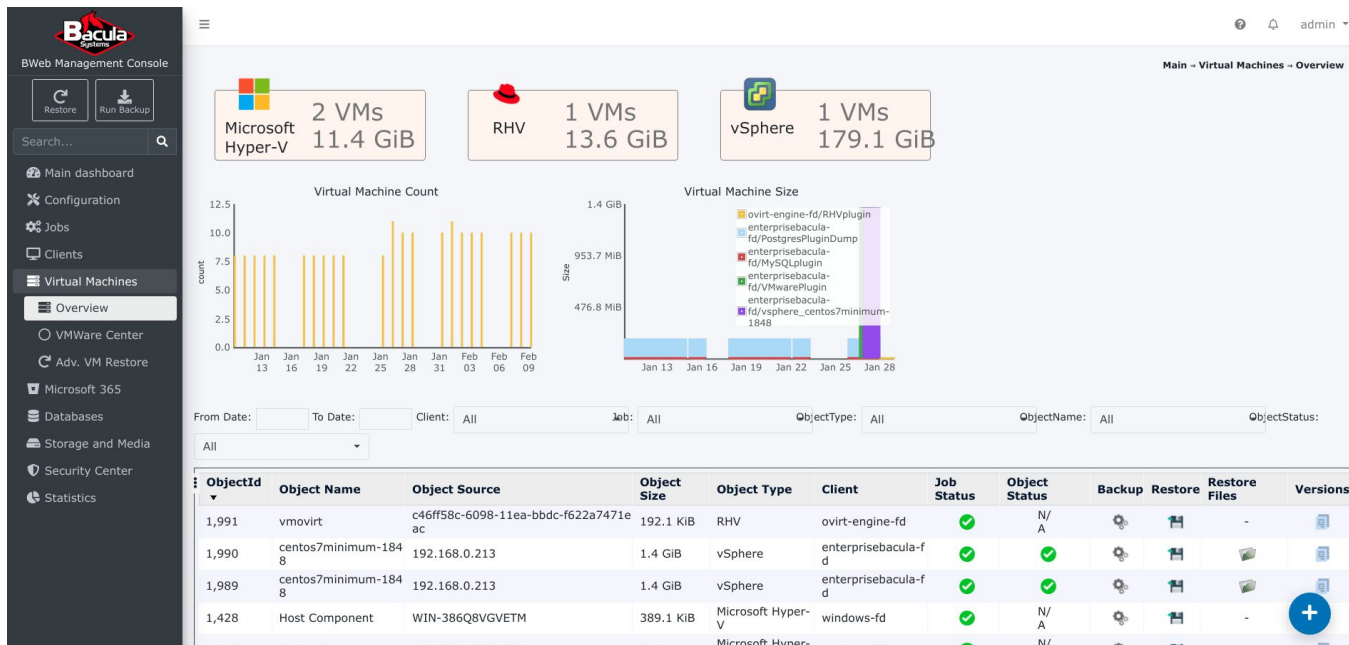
Bacula Systems

BWeb Management Console

Restore | Run Backup

Search...

Main dashboard
Configuration
Jobs
Clients
Virtual Machines
Overview
VMWare Center
Adv. VM Restore
Microsoft 365
Databases
Storage and Media
Security Center
Statistics

admin

Main → Virtual Machines → Overview

Microsoft Hyper-V 2 VMs 11.4 GiB

RHV 1 VMs 13.6 GiB

vSphere 1 VMs 179.1 GiB

Virtual Machine Count

12.5
10.0
7.5
5.0
2.5
0.0
count
Jan 13 | Jan 16 | Jan 19 | Jan 22 | Jan 25 | Jan 28 | Jan 31 | Feb 03 | Feb 06 | Feb 09

Virtual Machine Size

1.4 GiB
953.7 MiB
476.8 MiB
Size
Jan 13 | Jan 16 | Jan 19 | Jan 22 | Jan 25 | Jan 28

ovirt-engine-fd/RHVplugin
enterprisebacula-fd/PostgresPluginDump
enterprisebacula-fd/MySQLplugin
enterprisebacula-fd/VMwarePlugin
enterprisebacula-fd/vsphere_centos7minimum-1848

From Date: To Date: Client: All Job: All ObjectType: All ObjectName: All ObjectStatus: All

| ObjectId | Object Name | Object Source | Object Size | Object Type | Client | Job Status | Object Status | Backup | Restore | Restore Files | Versions |
|---|---|---|---|---|---|---|---|---|---|---|---|
| 1,991 | vmovirt | c46ff58c-6098-11ea-bbdc-f622a7471eac | 192.1 KiB | RHV | ovirt-engine-fd | | N/A | | | - | |
| 1,990 | centos7minimum-1848 | 192.168.0.213 | 1.4 GiB | vSphere | enterprisebacula-fd | | | | | | |
| 1,989 | centos7minimum-1848 | 192.168.0.213 | 1.4 GiB | vSphere | enterprisebacula-fd | | | | | | |
| 1,428 | Host Component | WIN-386Q8VGVETM | 389.1 KiB | Microsoft Hyper-V | windows-fd | | N/A | | | - | |
| | | | | Microsoft Hyper- | | | N/ | | | | |